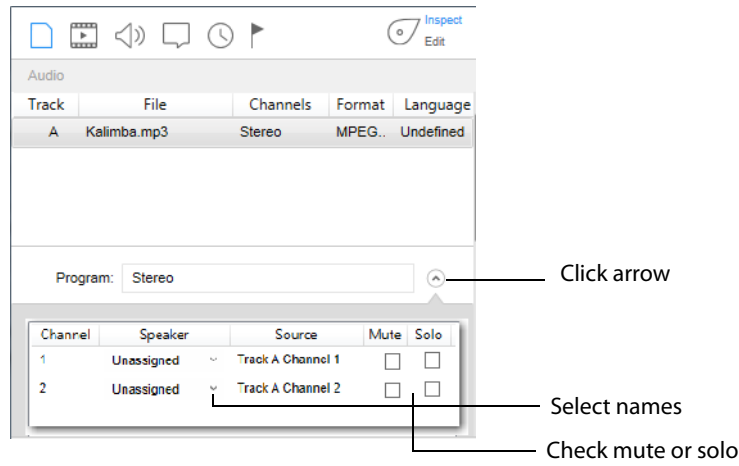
Inspect
Edit

Audio

| Track | File | Channels | Format | Language |
|---|---|---|---|---|
| A | Kalimba.mp3 | Stereo | MPEG.. | Undefined |

Program: Stereo

Click arrow

| Channel | Speaker | Source | Mute | Solo |
|---|---|---|---|---|
| 1 | Unassigned | Track A Channel 1 | | |
| 2 | Unassigned | Track A Channel 2 | | |

Select names

Check mute or solo